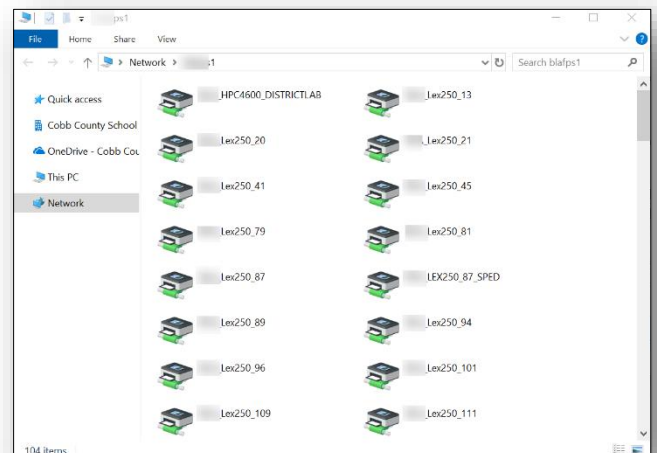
ps1

File Home Share View

Network > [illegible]s1

Search blafps1

Quick access
Cobb County School
OneDrive - Cobb Cou
This PC
Network

_HPC4600_DISTRICTLAB
Lex250_13
Lex250_20
Lex250_21
Lex250_41
Lex250_45
Lex250_79
Lex250_81
Lex250_87
LEX250_87_SPED
Lex250_89
Lex250_94
Lex250_96
Lex250_101
Lex250_109
Lex250_111

104 items